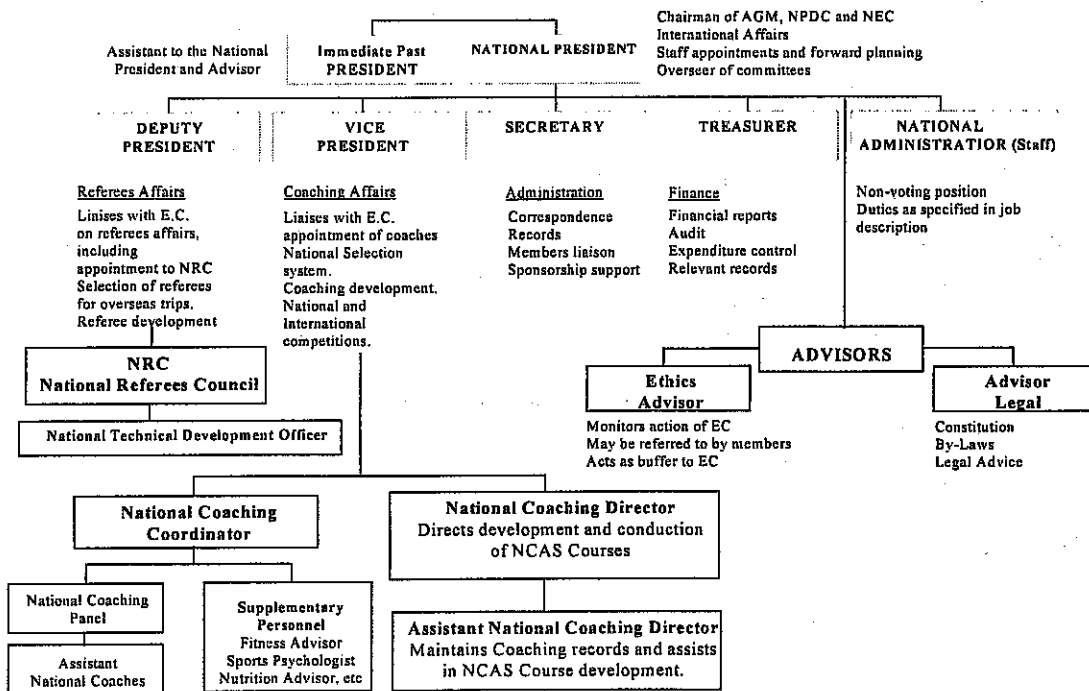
Assistant to the National President and Advisor

Immediate Past PRESIDENT

NATIONAL PRESIDENT

Chairman of AGM, NPDC and NEC
International Affairs
Staff appointments and forward planning
Overseer of committees

DEPUTY PRESIDENT

Referees Affairs
Linises with E.C. on referees affairs, including appointment to NRC
Selection of referees for overseas trips.
Referee development

VICE PRESIDENT

Coaching Affairs
Liaises with E.C. appointment of coaches
National Selection system.
Coaching development.
National and International competitions.

SECRETARY

Administration
Correspondence
Records
Members liaison
Sponsorship support

TREASURER

Finance
Financial reports
Audit
Expenditure control
Relevant records

NATIONAL ADMINISTRATIOR (Staff)

Non-voting position
Duties as specified in job description

NRC
National Referees Council

National Technical Development Officer

ADVISORS

Ethics Advisor
Monitors action of EC
May be referred to by members
Acts as buffer to EC

Advisor Legal
Constitution
By-Laws
Legal Advice

National Coaching Coordinator

National Coaching Director
Directs development and conduction of NCAS Courses

National Coaching Panel

Assistant National Coaches

Supplementary Personnel
Fitness Advisor
Sports Psychologist
Nutrition Advisor, etc

Assistant National Coaching Director
Maintains Coaching records and assists in NCAS Course development.